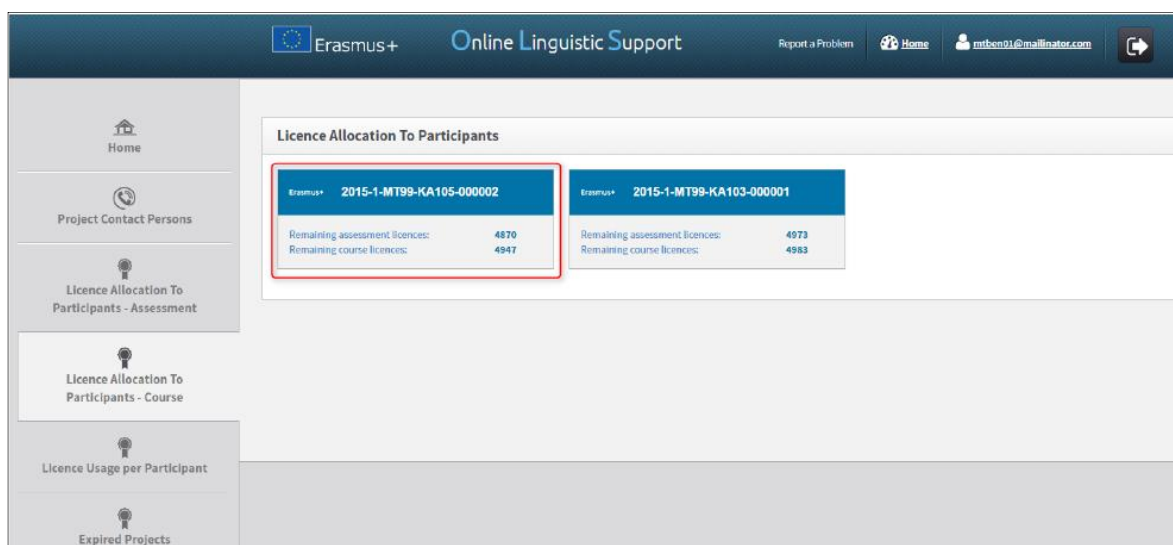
Erasmus+ Online Linguistic Support

Report a Problem Home mtben01@mailinator.com

Home

Project Contact Persons

Licence Allocation To Participants - Assessment

Licence Allocation To Participants - Course

Licence Usage per Participant

Expired Projects

Licence Allocation To Participants

Erasmus+ 2015-1-MT99-KA105-000002

Remaining assessment licences: 4870
Remaining course licences: 4947

Erasmus+ 2015-1-MT99-KA103-000001

Remaining assessment licences: 4973
Remaining course licences: 4983